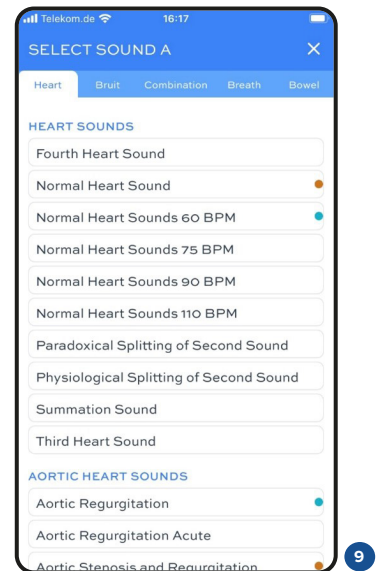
Telekom.de 16:17

SELECT SOUND A ✕

Heart Bruit Combination Breath Bowel

HEART SOUNDS

Fourth Heart Sound

Normal Heart Sound

Normal Heart Sounds 60 BPM

Normal Heart Sounds 75 BPM

Normal Heart Sounds 90 BPM

Normal Heart Sounds 110 BPM

Paradoxical Splitting of Second Sound

Physiological Splitting of Second Sound

Summation Sound

Third Heart Sound

AORTIC HEART SOUNDS

Aortic Regurgitation

Aortic Regurgitation Acute

Aortic Stenosis and Regurgitation

9